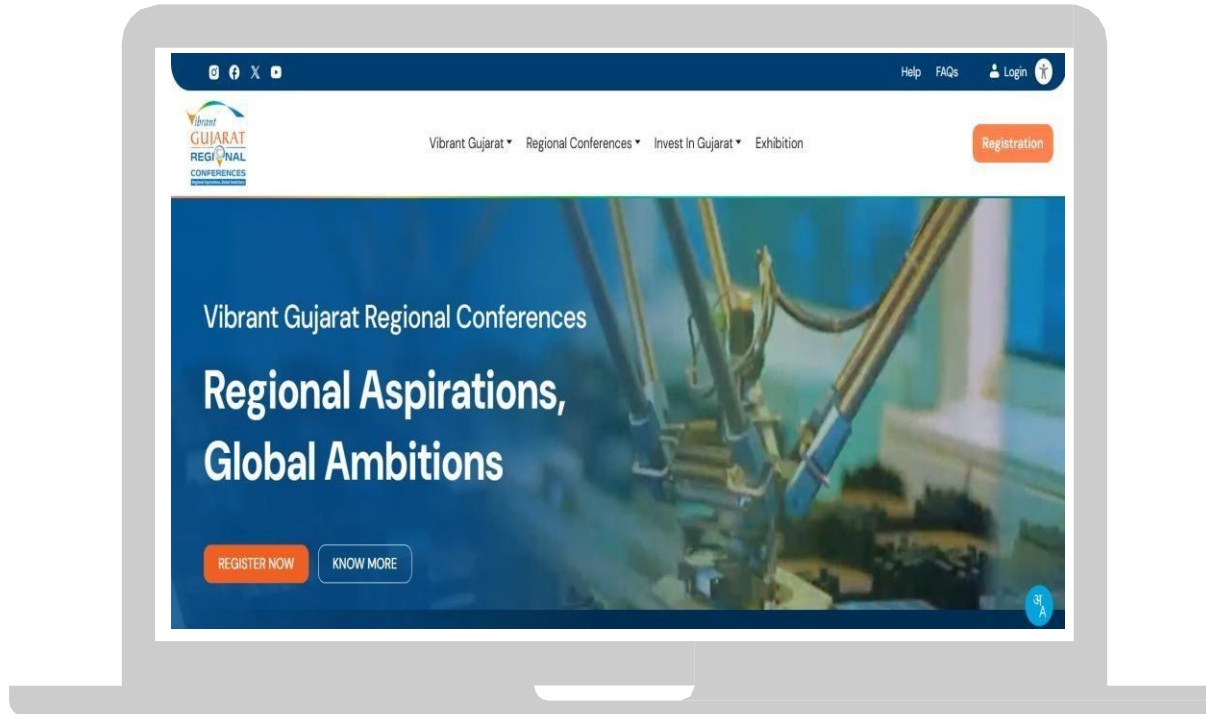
Help FAQs Login

Vibrant GUJARAT REGIONAL CONFERENCES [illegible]

Vibrant Gujarat Regional Conferences Invest In Gujarat Exhibition

Registration

Vibrant Gujarat Regional Conferences

Regional Aspirations, Global Ambitions

REGISTER NOW KNOW MORE

अ A